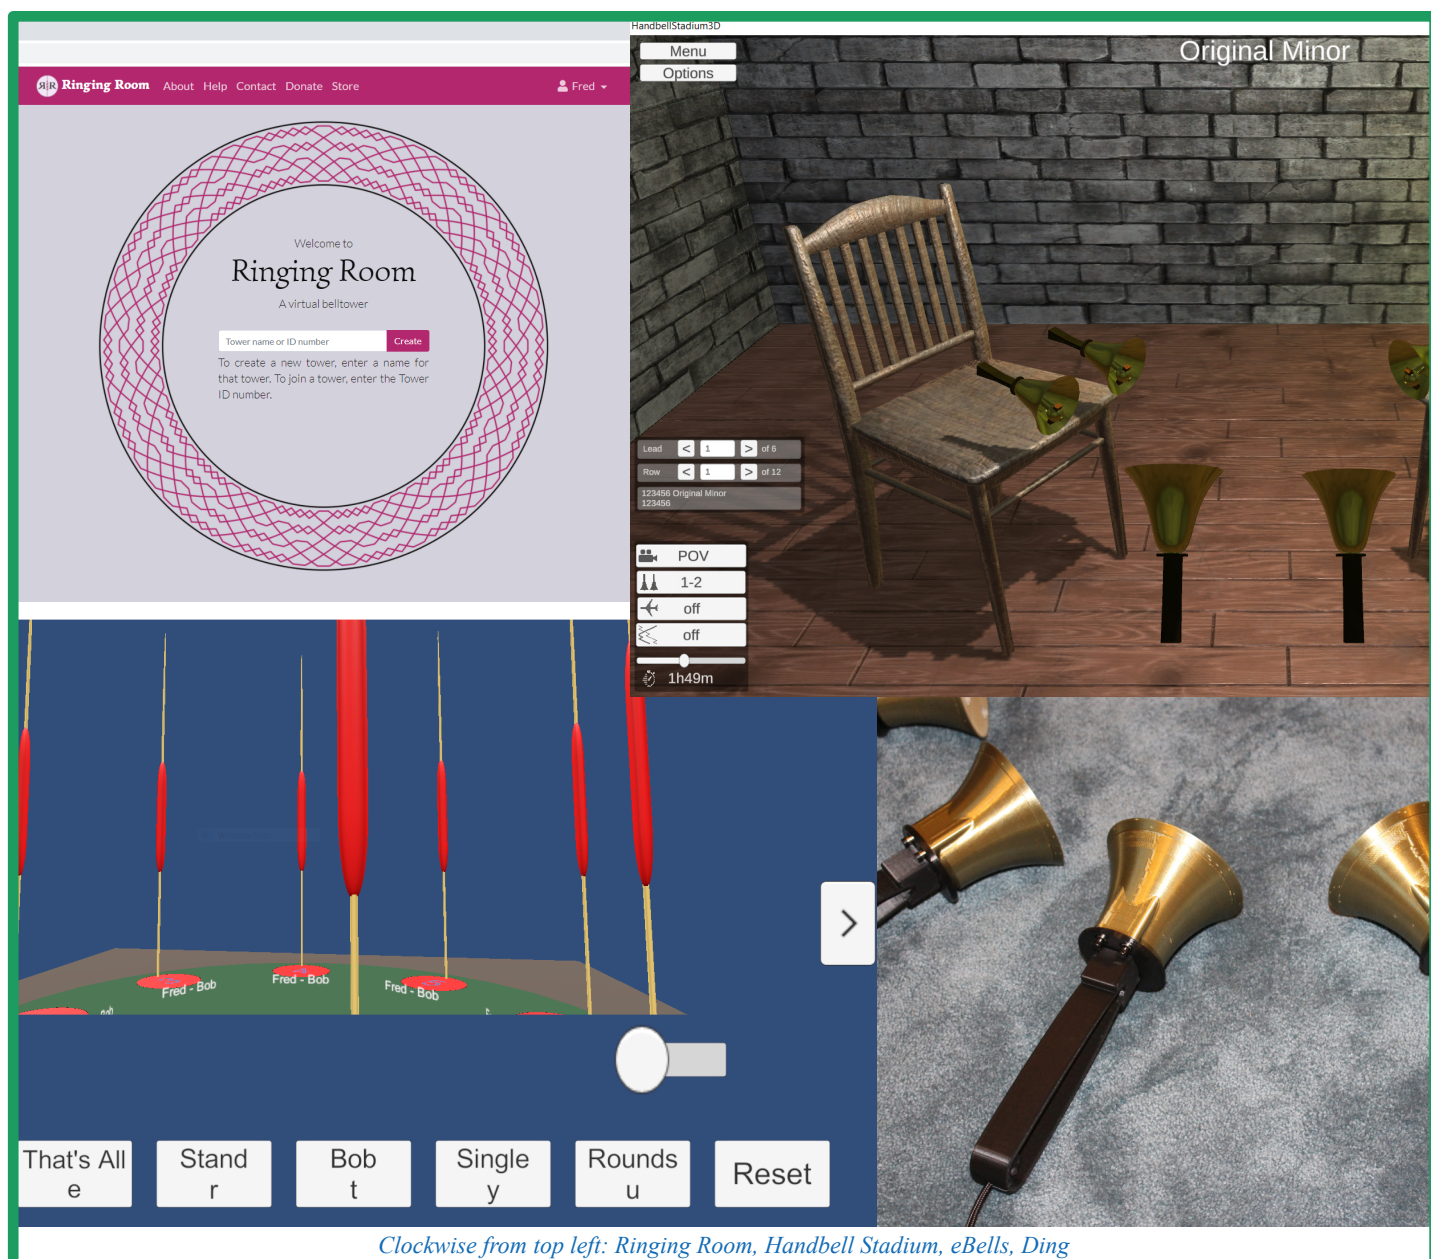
Ringing Room About Help Contact Donate Store

Fred

Welcome to

Ringing Room

A virtual belltower

Tower name or ID number

Create

To create a new tower, enter a name for that tower. To join a tower, enter the Tower ID number.

HandbellStadium3D

Menu

Options

Original Minor

Lead < 1 > of 6

Row < 1 > of 12

123456 Original Minor
123456

POV

1-2

off

off

1h49m

Fred - Bob

Fred - Bob

Fred - Bob

That's All
e

Stand
r

Bob
t

Single
y

Rounds
u

Reset

Clockwise from top left: Ringing Room, Handbell Stadium, eBells, Ding